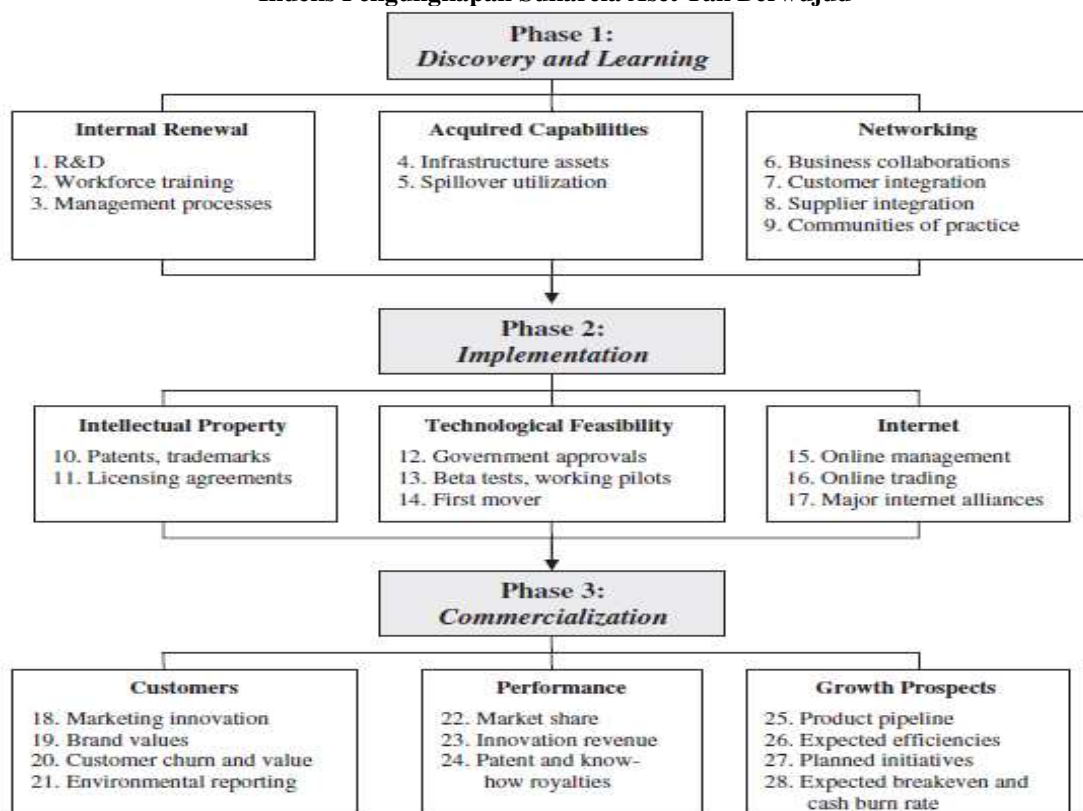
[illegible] Sumberdaya Aset Tak Berwujud

Phase 1:
*Discovery and Learning*

**Internal Renewal**
1. R&D
2. Workforce training
3. Management processes

**Acquired Capabilities**
4. Infrastructure assets
5. Spillover utilization

**Networking**
6. Business collaborations
7. Customer integration
8. Supplier integration
9. Communities of practice

Phase 2:
*Implementation*

**Intellectual Property**
10. Patents, trademarks
11. Licensing agreements

**Technological Feasibility**
12. Government approvals
13. Beta tests, working pilots
14. First mover

**Internet**
15. Online management
16. Online trading
17. Major internet alliances

Phase 3:
*Commercialization*

**Customers**
18. Marketing innovation
19. Brand values
20. Customer churn and value
21. Environmental reporting

**Performance**
22. Market share
23. Innovation revenue
24. Patent and know-how royalties

**Growth Prospects**
25. Product pipeline
26. Expected efficiencies
27. Planned initiatives
28. Expected breakeven and cash burn rate